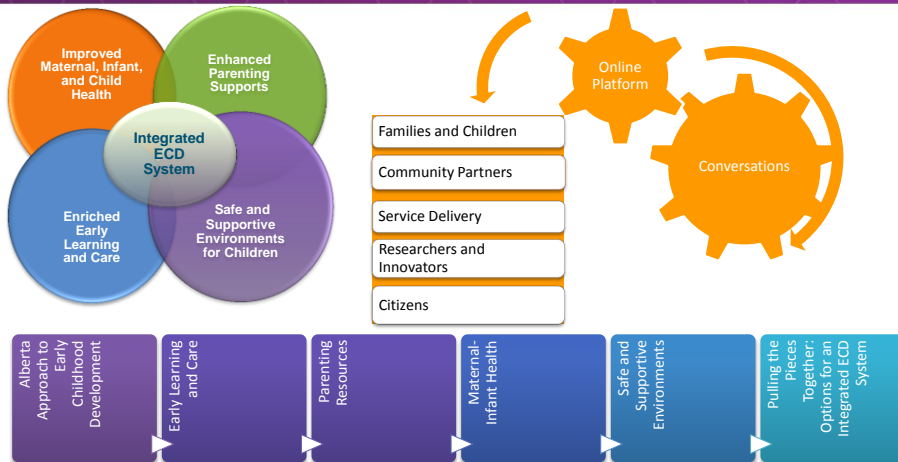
Improved Maternal, Infant, and Child Health

Enhanced Parenting Supports

Integrated ECD System

Enriched Early Learning and Care

Safe and Supportive Environments for Children

Online Platform

Conversations

Families and Children

Community Partners

Service Delivery

Researchers and Innovators

Citizens

Alberta Approach to Early Childhood Development

Early Learning and Care

Parenting Resources

Maternal-Infant Health

Safe and Supportive Environments

Pulling the Pieces Together: Options for an Integrated ECD System